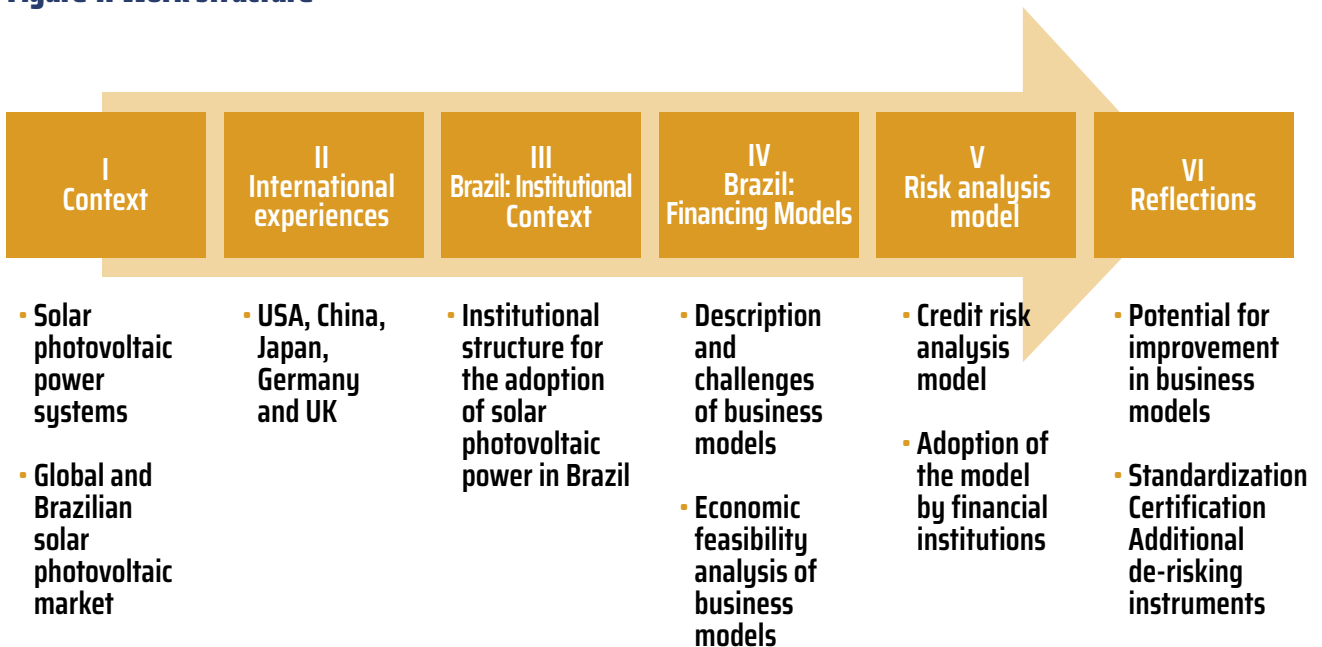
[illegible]

I
Context

II
International experiences

III
Brazil: Institutional Context

IV
Brazil: Financing Models

V
Risk analysis model

VI
Reflections

• Solar photovoltaic power systems

• Global and Brazilian solar photovoltaic market

• USA, China, Japan, Germany and UK

• Institutional structure for the adoption of solar photovoltaic power in Brazil

• Description and challenges of business models

• Economic feasibility analysis of business models

• Credit risk analysis model

• Adoption of the model by financial institutions

• Potential for improvement in business models

• Standardization Certification Additional de-risking instruments